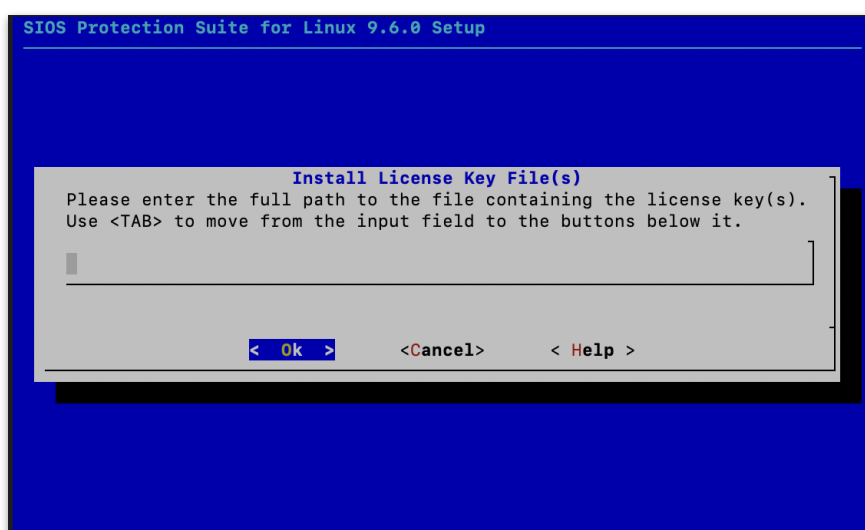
SIOS Protection Suite for Linux 9.6.0 Setup

Install License Key File(s)

Please enter the full path to the file containing the license key(s).
Use <TAB> to move from the input field to the buttons below it.

< Ok > <Cancel> < Help >